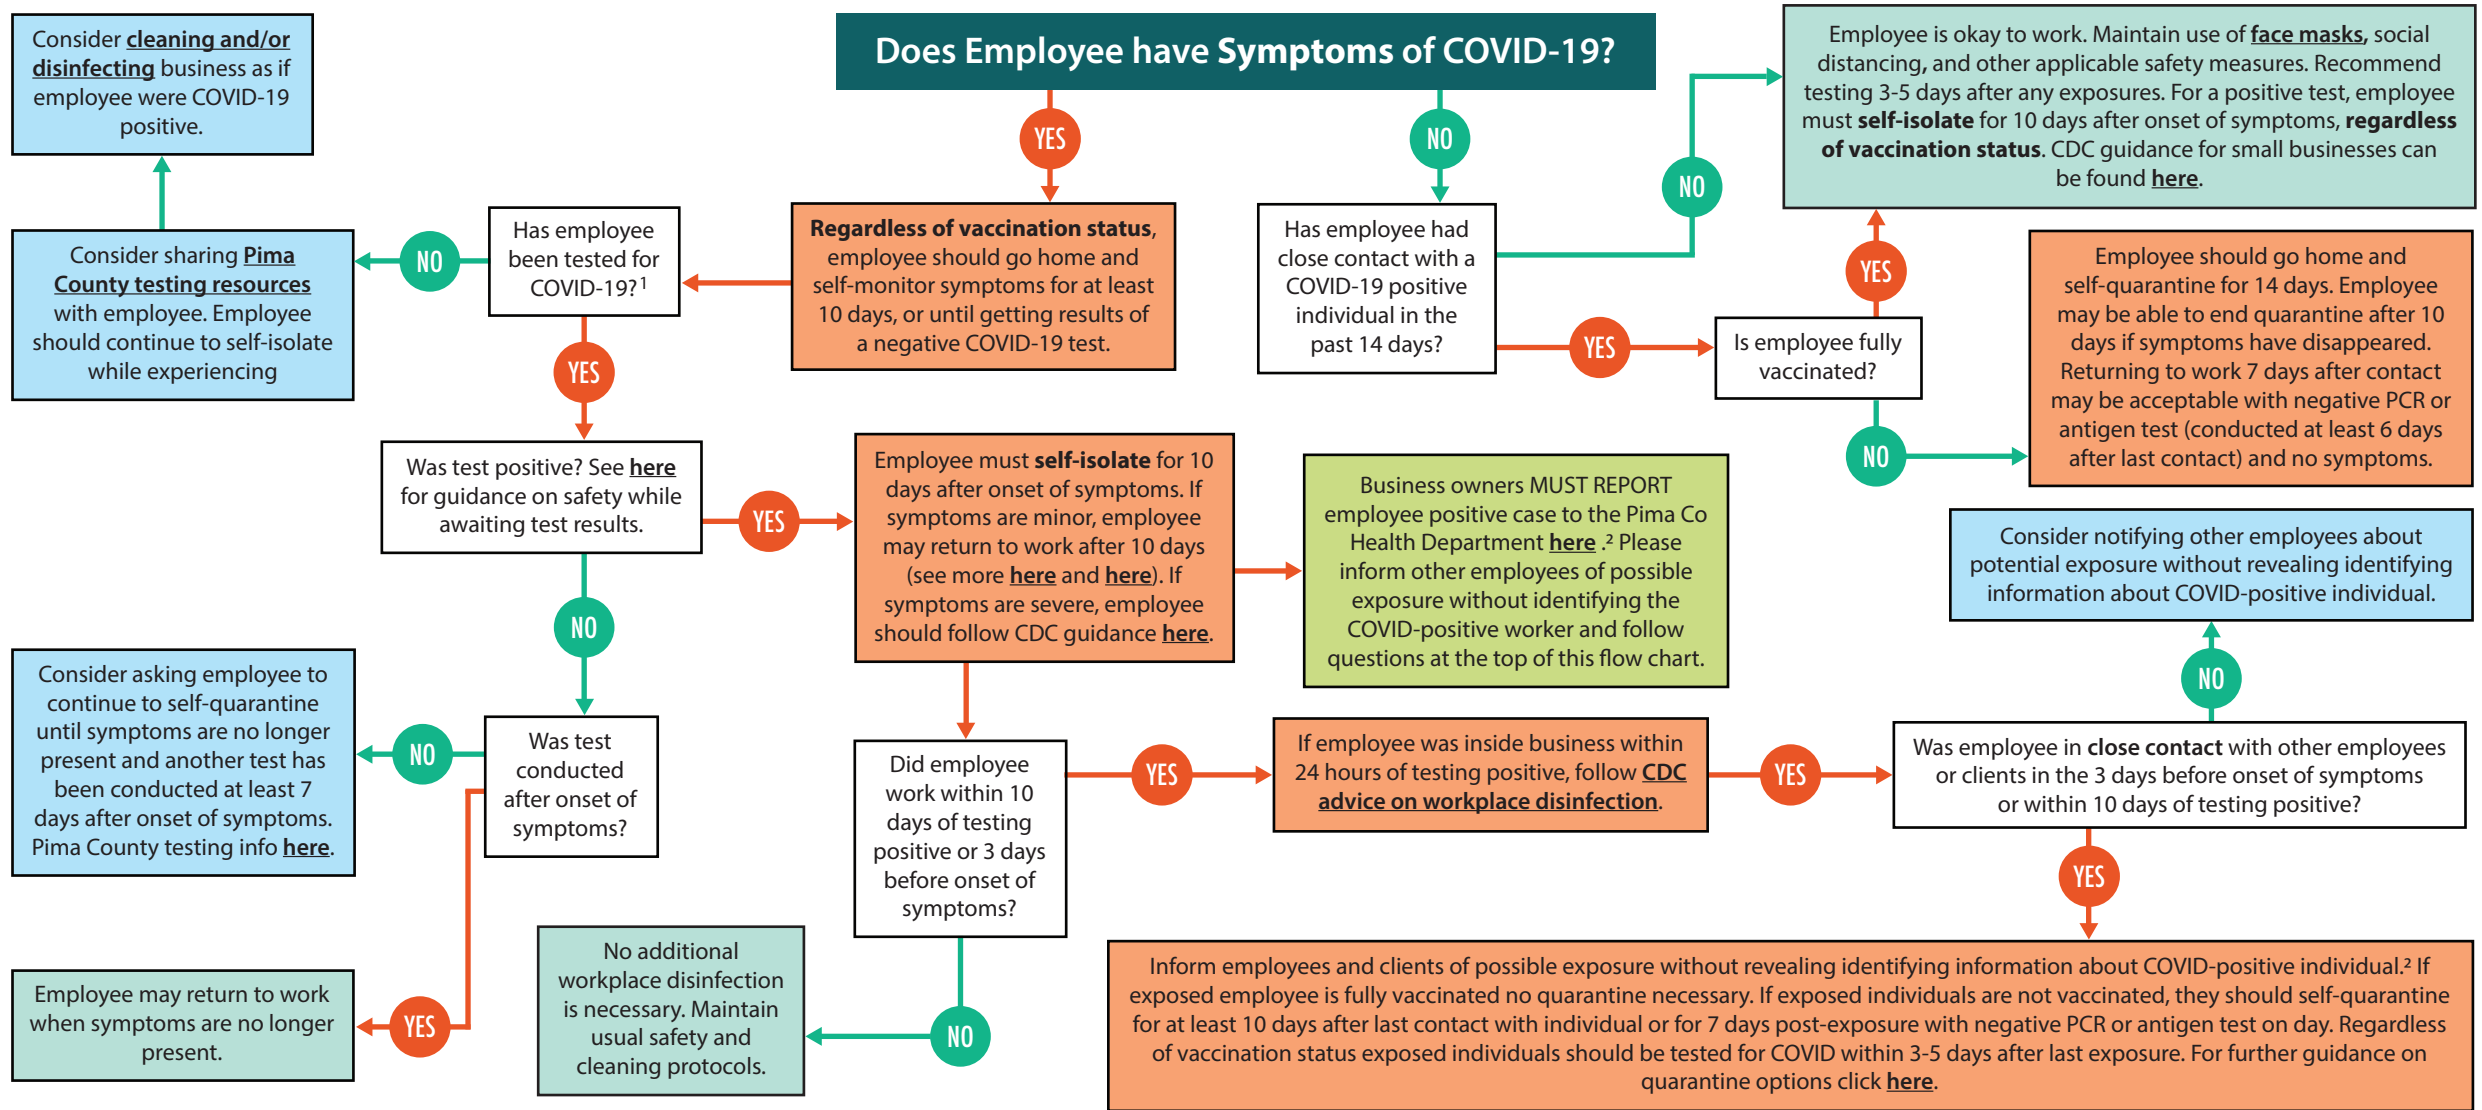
Does Employee have Symptoms of COVID-19?

YES

NO

Regardless of vaccination status, employee should go home and self-monitor symptoms for at least 10 days, or until getting results of a negative COVID-19 test.

Has employee been tested for COVID-19?$^1$

NO

Consider sharing Pima County testing resources with employee. Employee should continue to self-isolate while experiencing

Consider cleaning and/or disinfecting business as if employee were COVID-19 positive.

YES

Was test positive? See here for guidance on safety while awaiting test results.

YES

Employee must self-isolate for 10 days after onset of symptoms. If symptoms are minor, employee may return to work after 10 days (see more here and here). If symptoms are severe, employee should follow CDC guidance here.

Business owners MUST REPORT employee positive case to the Pima Co Health Department here .$^2$ Please inform other employees of possible exposure without identifying the COVID-positive worker and follow questions at the top of this flow chart.

NO

Was test conducted after onset of symptoms?

NO

Consider asking employee to continue to self-quarantine until symptoms are no longer present and another test has been conducted at least 7 days after onset of symptoms. Pima County testing info here.

YES

Employee may return to work when symptoms are no longer present.

Did employee work within 10 days of testing positive or 3 days before onset of symptoms?

NO

No additional workplace disinfection is necessary. Maintain usual safety and cleaning protocols.

YES

If employee was inside business within 24 hours of testing positive, follow CDC advice on workplace disinfection.

YES

Was employee in close contact with other employees or clients in the 3 days before onset of symptoms or within 10 days of testing positive?

NO

Consider notifying other employees about potential exposure without revealing identifying information about COVID-positive individual.

YES

Inform employees and clients of possible exposure without revealing identifying information about COVID-positive individual.$^2$ If exposed employee is fully vaccinated no quarantine necessary. If exposed individuals are not vaccinated, they should self-quarantine for at least 10 days after last contact with individual or for 7 days post-exposure with negative PCR or antigen test on day. Regardless of vaccination status exposed individuals should be tested for COVID within 3-5 days after last exposure. For further guidance on quarantine options click here.

Has employee had close contact with a COVID-19 positive individual in the past 14 days?

NO

Employee is okay to work. Maintain use of face masks, social distancing, and other applicable safety measures. Recommend testing 3-5 days after any exposures. For a positive test, employee must self-isolate for 10 days after onset of symptoms, regardless of vaccination status. CDC guidance for small businesses can be found here.

YES

Is employee fully vaccinated?

YES

NO

Employee should go home and self-quarantine for 14 days. Employee may be able to end quarantine after 10 days if symptoms have disappeared. Returning to work 7 days after contact may be acceptable with negative PCR or antigen test (conducted at least 6 days after last contact) and no symptoms.